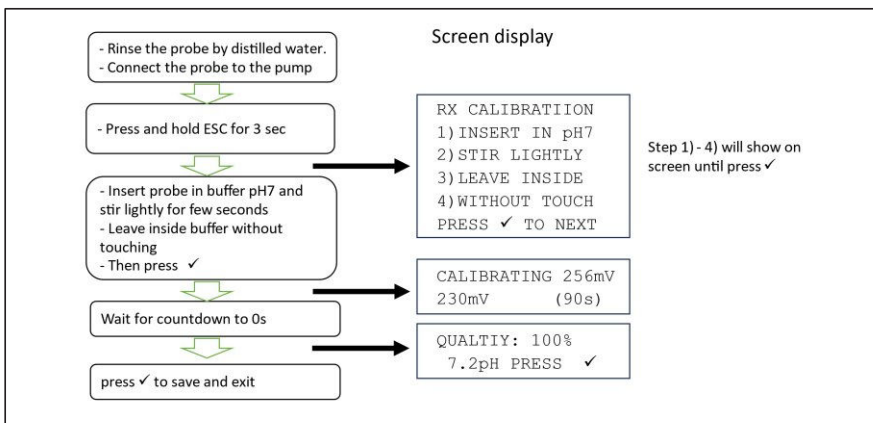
- Rinse the probe by distilled water.
- Connect the probe to the pump

Screen display

- Press and hold ESC for 3 sec

RX CALIBRATIION
1) INSERT IN pH7
2) STIR LIGHTLY
3) LEAVE INSIDE
4) WITHOUT TOUCH
PRESS ✓ TO NEXT

Step 1) - 4) will show on screen until press ✓

- Insert probe in buffer pH7 and stir lightly for few seconds
- Leave inside buffer without touching
- Then press ✓

CALIBRATING 256mV
230mV (90s)

Wait for countdown to 0s

QUALTIY: 100%
7.2pH PRESS ✓

press ✓ to save and exit